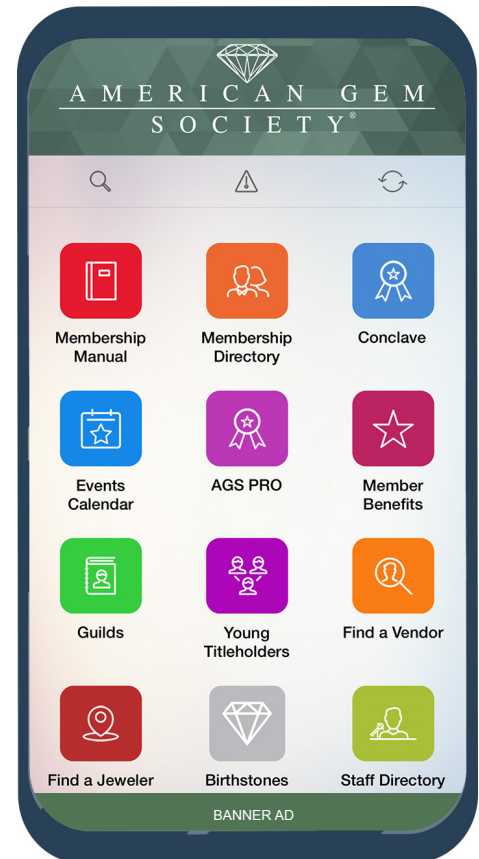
AMERICAN GEM SOCIETY®

Membership Manual

Membership Directory

Conclave

Events Calendar

AGS PRO

Member Benefits

Guilds

Young Titleholders

Find a Vendor

Find a Jeweler

Birthstones

Staff Directory

BANNER AD